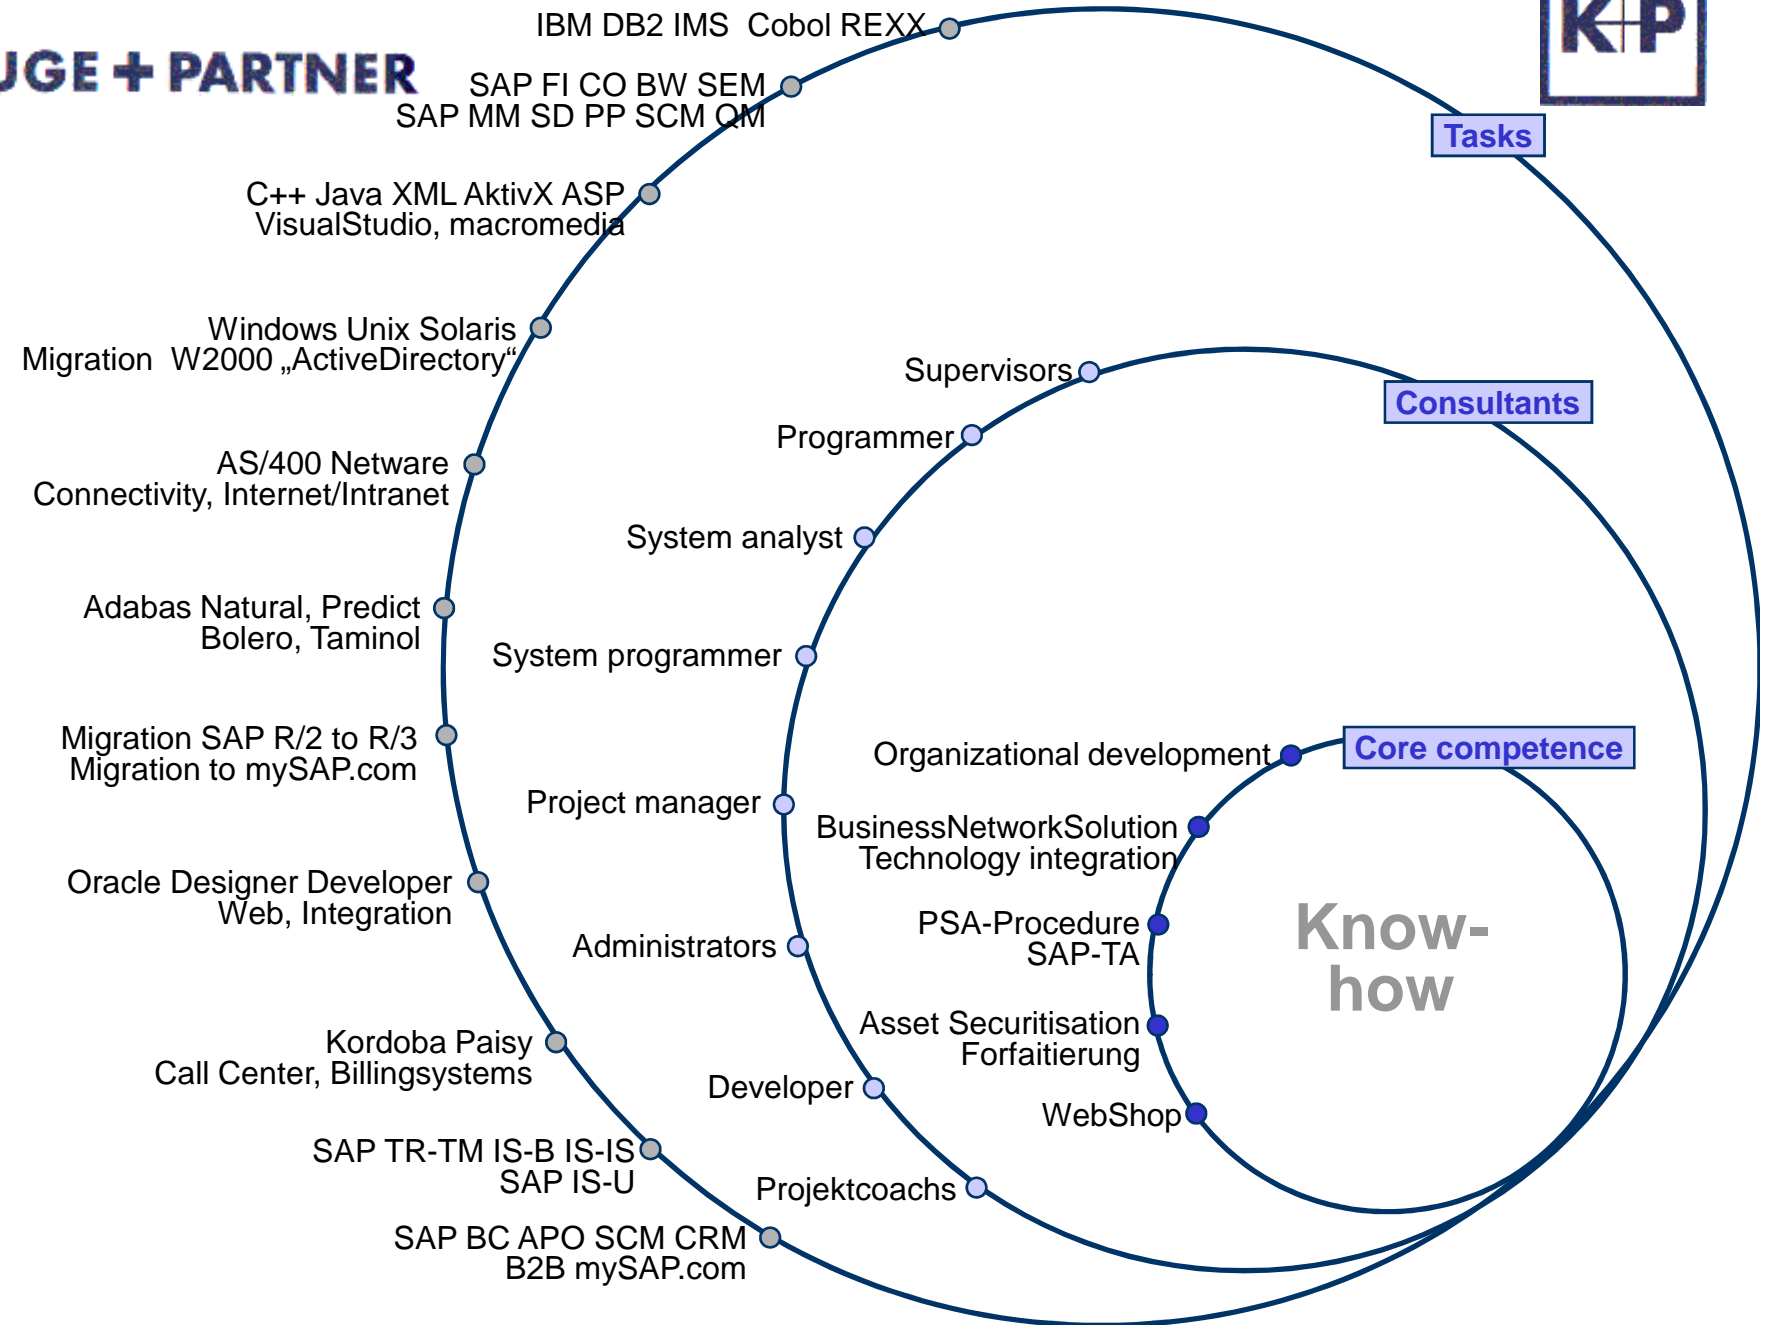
UGE + PARTNER

K+P

IBM DB2 IMS Cobol REXX

SAP FI CO BW SEM
SAP MM SD PP SCM QM

Tasks

C++ Java XML AktivX ASP
VisualStudio, macromedia

Windows Unix Solaris
Migration W2000 „ActiveDirectory“

Supervisors

Consultants

Programmer

AS/400 Netware
Connectivity, Internet/Intranet

System analyst

Adabas Natural, Predict
Bolero, Taminol

System programmer

Migration SAP R/2 to R/3
Migration to mySAP.com

Organizational development

Core competence

Project manager

BusinessNetworkSolution
Technology integration

Oracle Designer Developer
Web, Integration

PSA-Procedure
SAP-TA

Administrators

Know-how

Asset Securitisation
Forfaitierung

Kordoba Paisy
Call Center, Billingsystems

Developer

WebShop

SAP TR-TM IS-B IS-IS
SAP IS-U

Projektcoachs

SAP BC APO SCM CRM
B2B mySAP.com